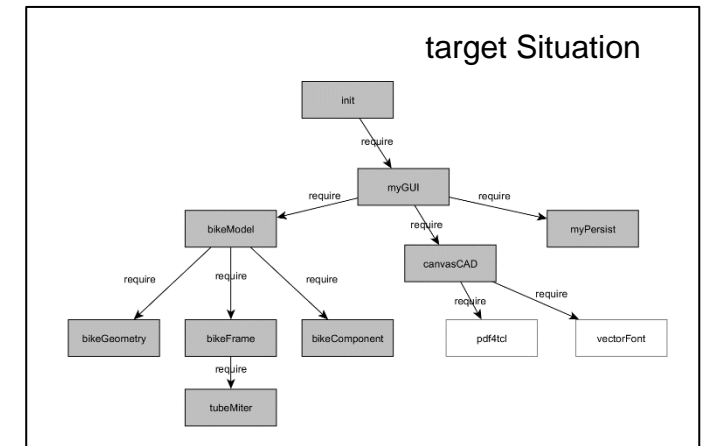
target Situation

init

require

myGUI

require

require

require

bikeModel

myPersist

canvasCAD

require

require

require

require

require

bikeGeometry

bikeFrame

bikeComponent

pdf4tcl

vectorFont

require

tubeMiter